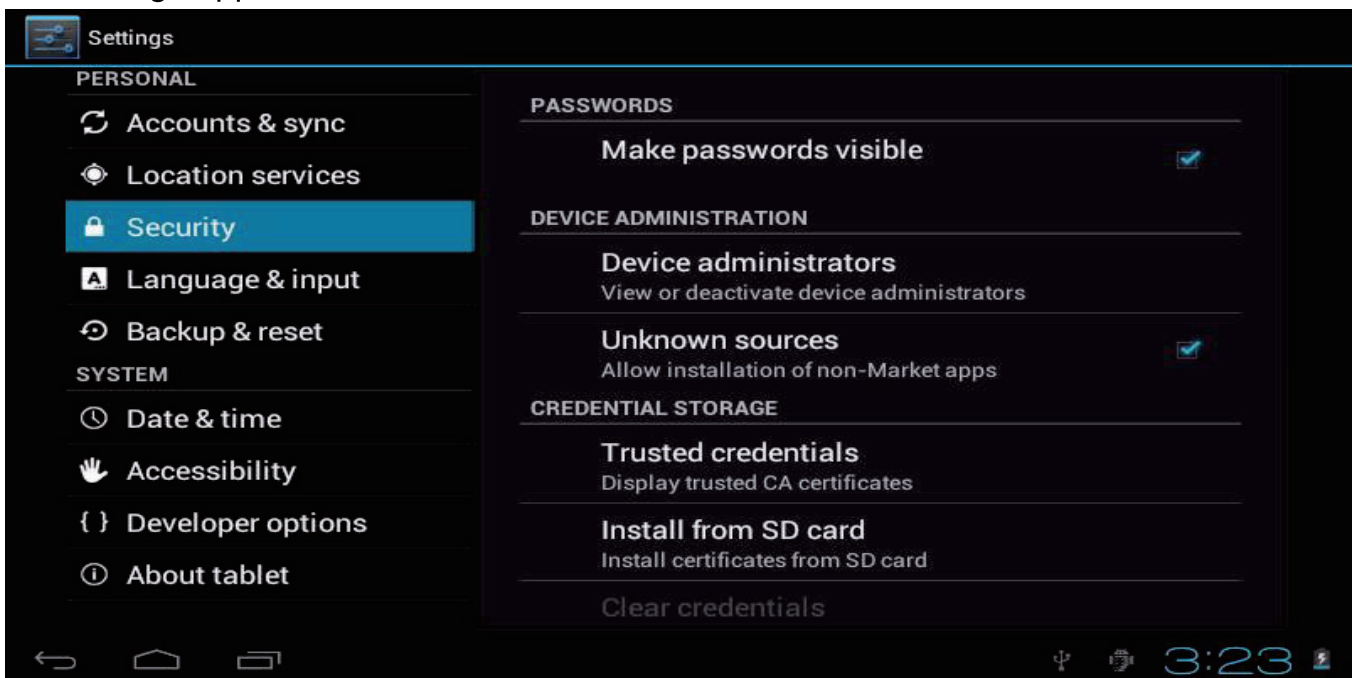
Settings

PERSONAL
Accounts & sync
Location services
Security
Language & input
Backup & reset
SYSTEM
Date & time
Accessibility
{ } Developer options
About tablet

PASSWORDS
Make passwords visible

DEVICE ADMINISTRATION
Device administrators
View or deactivate device administrators

Unknown sources
Allow installation of non-Market apps

CREDENTIAL STORAGE
Trusted credentials
Display trusted CA certificates

Install from SD card
Install certificates from SD card

Clear credentials

3:23